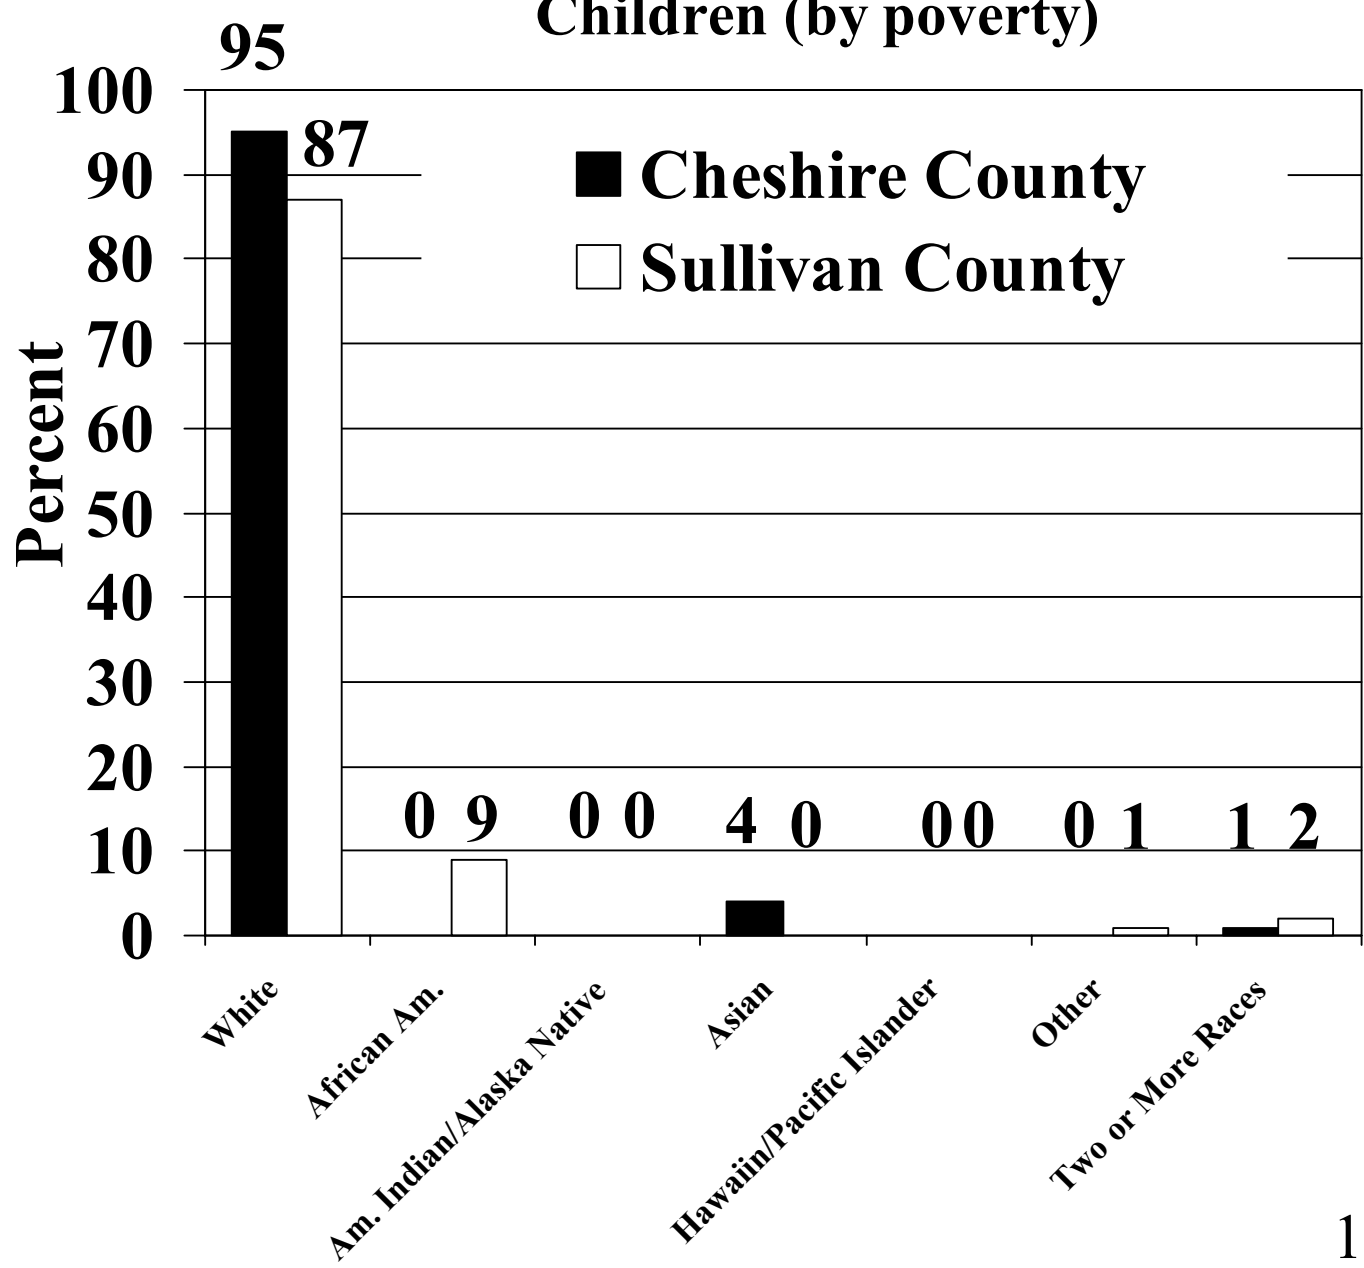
Children (by poverty)

Cheshire County
Sullivan County

Percent

100
90
80
70
60
50
40
30
20
10
0

95 87
0 9
0 0
4 0
0 0
0 1
1 2

White
African Am.
Am. Indian/Alaska Native
Asian
Hawaiin/Pacific Islander
Other
Two or More Races

1